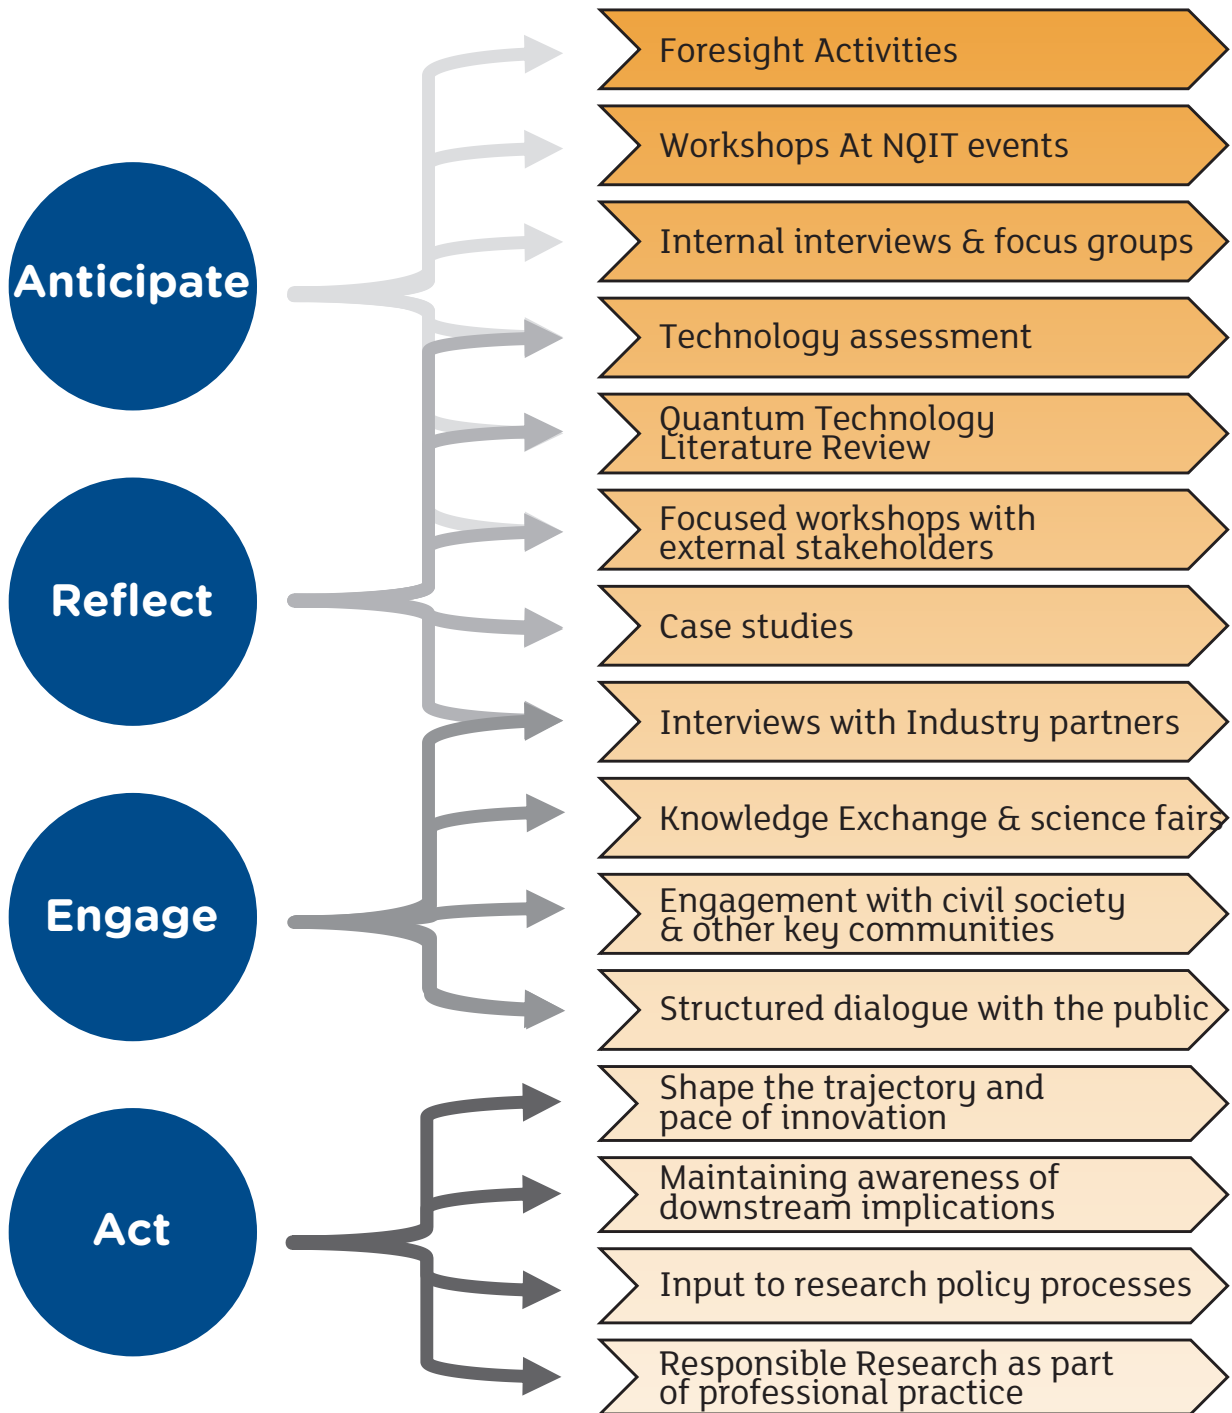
Anticipate

Reflect

Engage

Act

Foresight Activities

Workshops At NQIT events

Internal interviews & focus groups

Technology assessment

Quantum Technology Literature Review

Focused workshops with external stakeholders

Case studies

Interviews with Industry partners

Knowledge Exchange & science fairs

Engagement with civil society & other key communities

Structured dialogue with the public

Shape the trajectory and pace of innovation

Maintaining awareness of downstream implications

Input to research policy processes

Responsible Research as part of professional practice